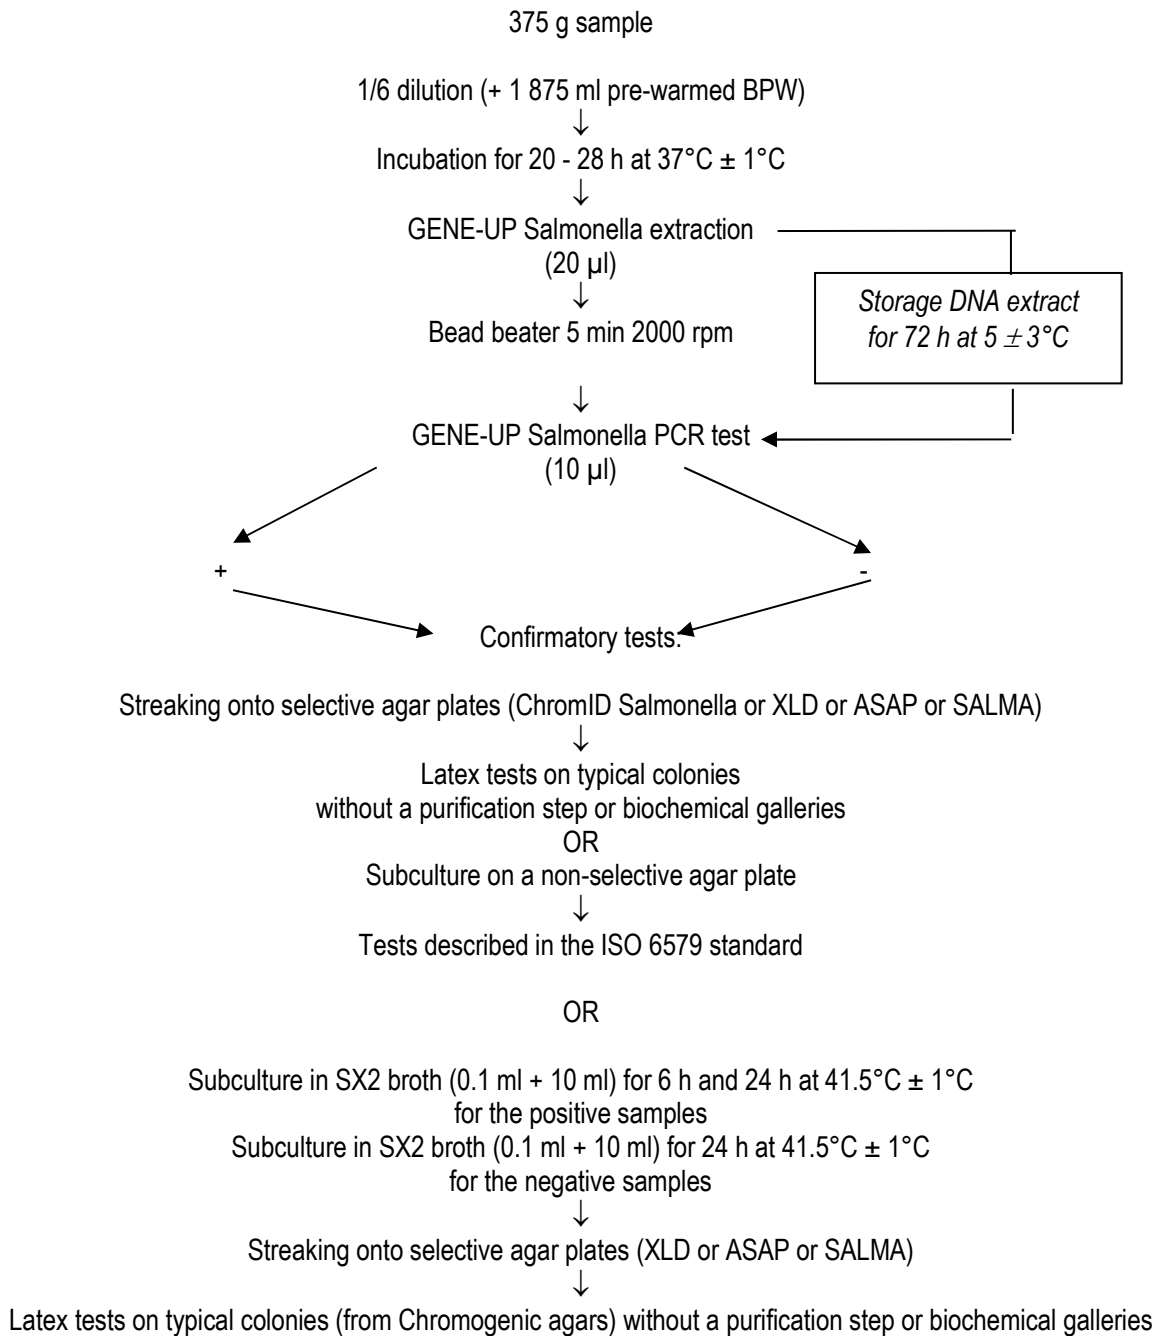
375 g sample

1/6 dilution (+ 1 875 ml pre-warmed BPW)
↓
Incubation for 20 - 28 h at 37°C ± 1°C
↓
GENE-UP Salmonella extraction (20 µl)
↓
Bead beater 5 min 2000 rpm

Storage DNA extract for 72 h at $5 \pm 3$°C

↓
GENE-UP Salmonella PCR test (10 µl)

+

-

Confirmatory tests:

Streaking onto selective agar plates (ChromID Salmonella or XLD or ASAP or SALMA)
↓
Latex tests on typical colonies without a purification step or biochemical galleries
OR
Subculture on a non-selective agar plate
↓
Tests described in the ISO 6579 standard

OR

Subculture in SX2 broth (0.1 ml + 10 ml) for 6 h and 24 h at 41.5°C ± 1°C for the positive samples
Subculture in SX2 broth (0.1 ml + 10 ml) for 24 h at 41.5°C ± 1°C for the negative samples
↓
Streaking onto selective agar plates (XLD or ASAP or SALMA)
↓
Latex tests on typical colonies (from Chromogenic agars) without a purification step or biochemical galleries